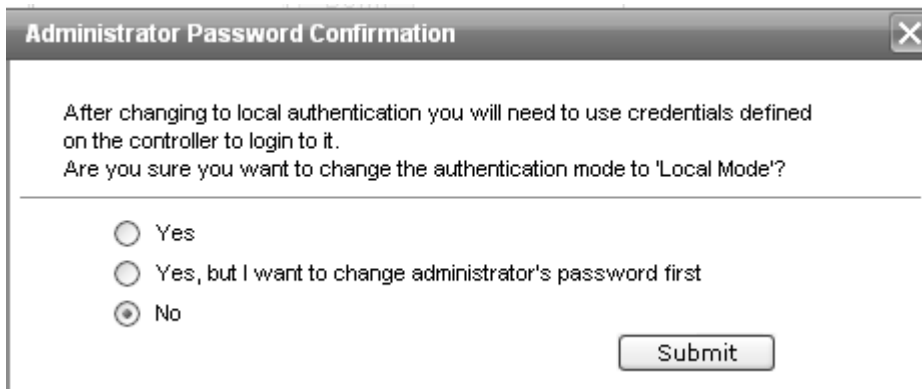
Administrator Password Confirmation

After changing to local authentication you will need to use credentials defined on the controller to login to it.
Are you sure you want to change the authentication mode to 'Local Mode'?

Yes

Yes, but I want to change administrator's password first

No

Submit